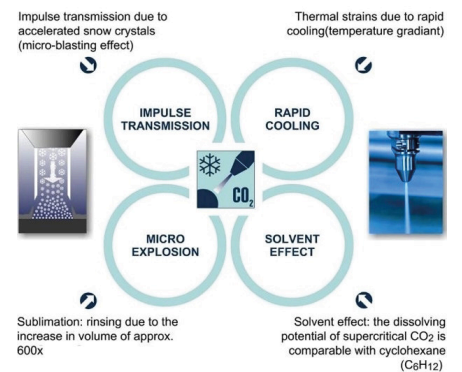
Impulse transmission due to accelerated snow crystals (micro-blasting effect)

Thermal strains due to rapid cooling(temperature gradiant)

IMPULSE TRANSMISSION

RAPID COOLING

$CO_2$

MICRO EXPLOSION

SOLVENT EFFECT

Sublimation: rinsing due to the increase in volume of approx. 600x

Solvent effect: the dissolving potential of supercritical $CO_2$ is comparable with cyclohexane ($C_6H_{12}$)